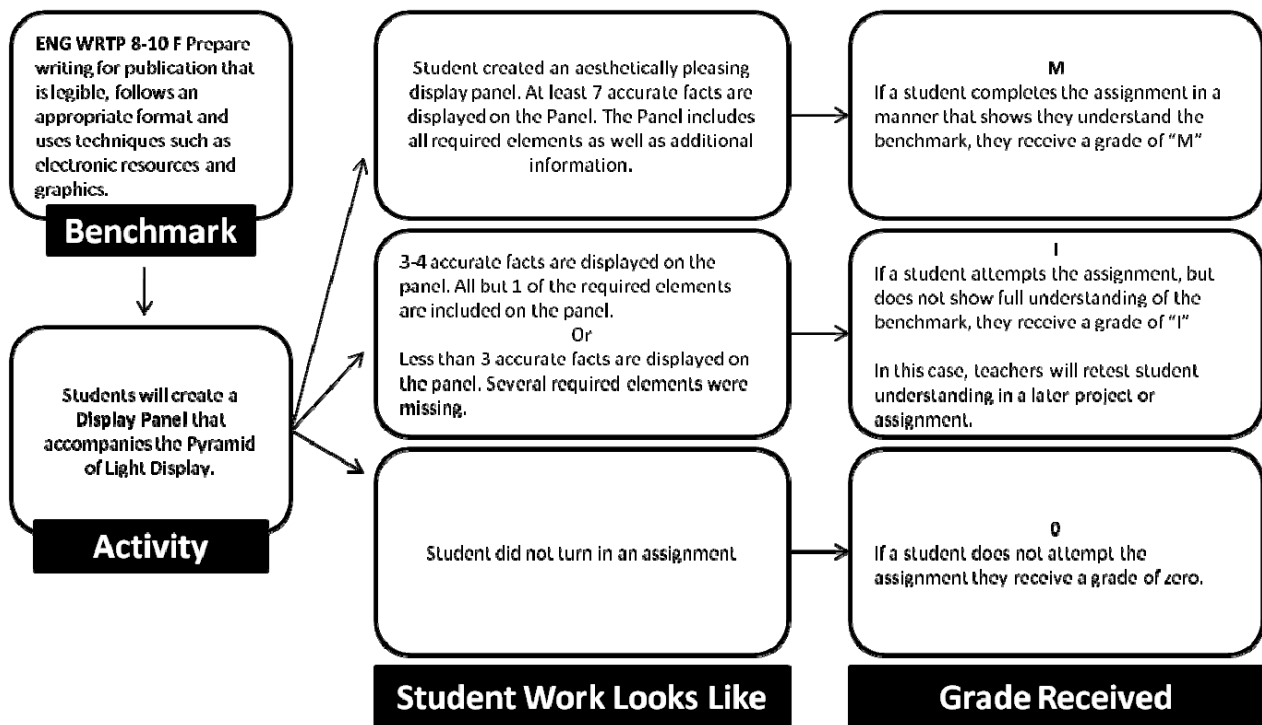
ENG WRTP 8-10 F Prepare writing for publication that is legible, follows an appropriate format and uses techniques such as electronic resources and graphics.

Benchmark

Students will create a Display Panel that accompanies the Pyramid of Light Display.

Activity

Student created an aesthetically pleasing display panel. At least 7 accurate facts are displayed on the Panel. The Panel includes all required elements as well as additional information.

3-4 accurate facts are displayed on the panel. All but 1 of the required elements are included on the panel.
Or
Less than 3 accurate facts are displayed on the panel. Several required elements were missing.

Student did not turn in an assignment

Student Work Looks Like

M
If a student completes the assignment in a manner that shows they understand the benchmark, they receive a grade of "M"

I
If a student attempts the assignment, but does not show full understanding of the benchmark, they receive a grade of "I"

In this case, teachers will retest student understanding in a later project or assignment.

0
If a student does not attempt the assignment they receive a grade of zero.

Grade Received